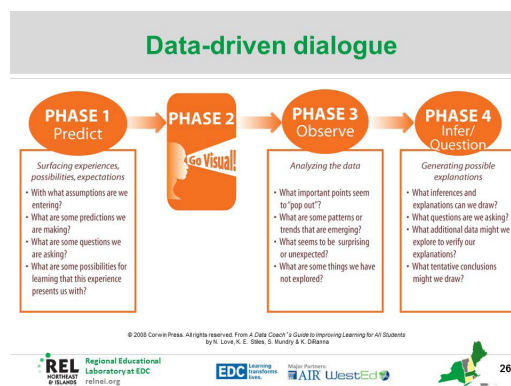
Data-driven dialogue

PHASE 1
Predict

Surfacing experiences, possibilities, expectations

• With what assumptions are we entering?
• What are some predictions we are making?
• What are some questions we are asking?
• What are some possibilities for learning that this experience presents us with?

PHASE 2

Go Visual!

PHASE 3
Observe

Analyzing the data

• What important points seem to "pop out"?
• What are some patterns or trends that are emerging?
• What seems to be surprising or unexpected?
• What are some things we have not explored?

PHASE 4
Infer/Question

Generating possible explanations

• What inferences and explanations can we draw?
• What questions are we asking?
• What additional data might we explore to verify our explanations?
• What tentative conclusions might we draw?

© 2008 Corwin Press. All rights reserved. From A Data Coach's Guide to Improving Learning for All Students by N. Love, K. E. Stiles, S. Mundry & K. DiRanna

REL NORTHEAST & ISLANDS
Regional Educational Laboratory at EDC
relnei.org

EDC Learning transforms lives.

Major Partners:
AIR WestEd

26